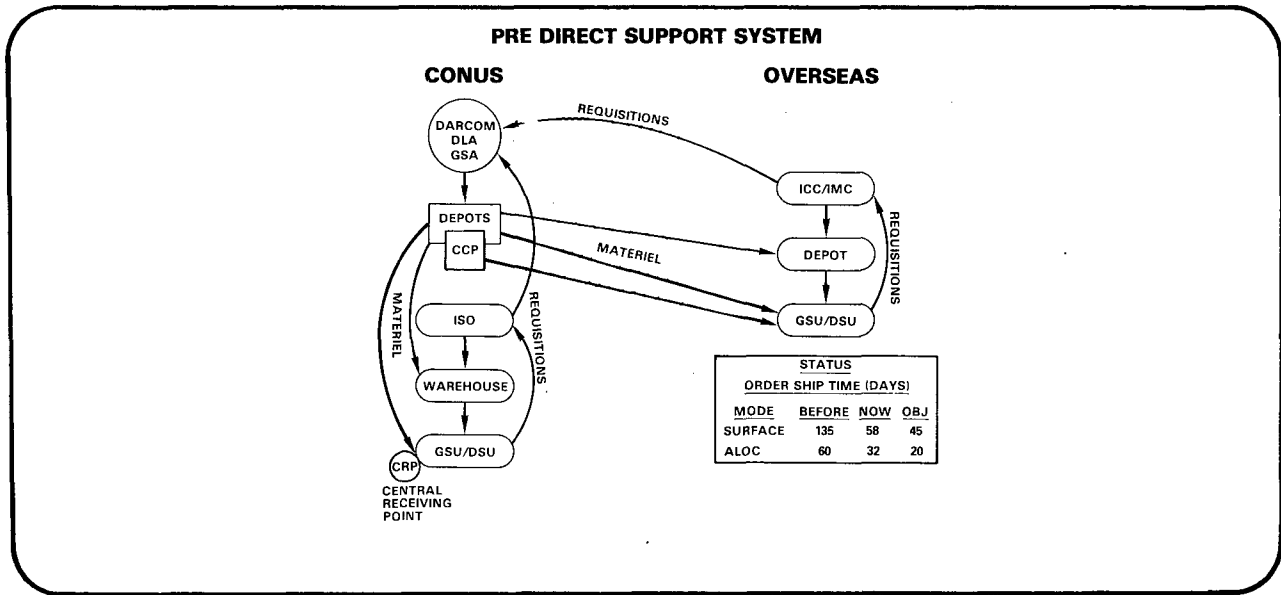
PRE DIRECT SUPPORT SYSTEM

CONUS

OVERSEAS

REQUISITIONS

DARCOM
DLA
GSA

ICC/IMC

DEPOTS

CCP

MATERIEL

DEPOT

REQUISITIONS

MATERIEL

ISO

REQUISITIONS

GSU/DSU

WAREHOUSE

GSU/DSU

CRP

CENTRAL RECEIVING POINT

STATUS

ORDER SHIP TIME (DAYS)

| MODE | BEFORE | NOW | OBJ |
|---|---|---|---|
| SURFACE | 135 | 58 | 45 |
| ALOC | 60 | 32 | 20 |